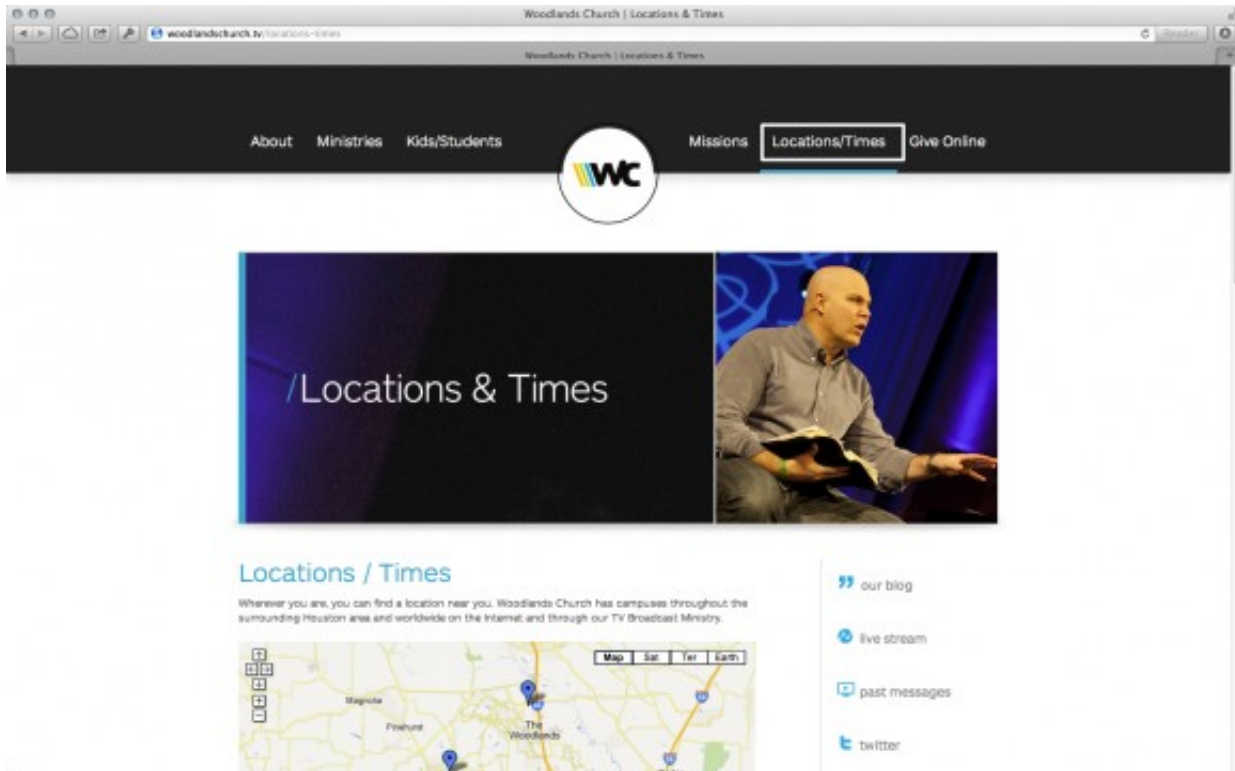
Woodlands Church | Locations & Times

woodlandschurch.tv/locations-times

Reader

Woodlands Church | Locations & Times

About Ministries Kids/Students

WC

Missions Locations/Times Give Online

/Locations & Times

Locations / Times

Wherever you are, you can find a location near you. Woodlands Church has campuses throughout the surrounding Houston area and worldwide on the Internet and through our TV Broadcast Ministry.

Map Sat Ter Earth

Magnolia

Pinehurst

The Woodlands

our blog

live stream

past messages

twitter